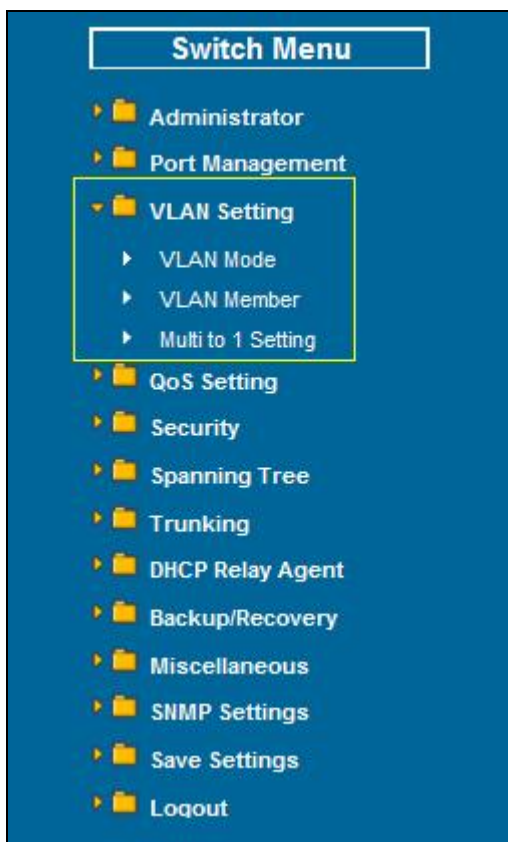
Switch Menu

Administrator

Port Management

VLAN Setting

VLAN Mode

VLAN Member

Multi to 1 Setting

QoS Setting

Security

Spanning Tree

Trunking

DHCP Relay Agent

Backup/Recovery

Miscellaneous

SNMP Settings

Save Settings

Logout